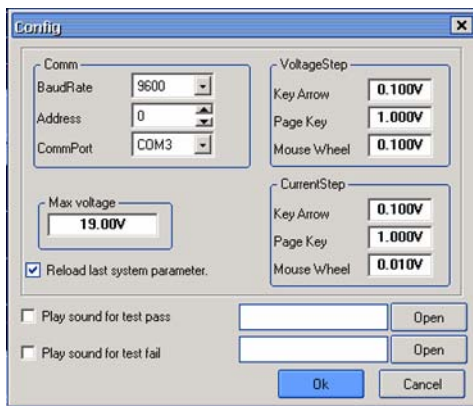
Config

Comm
BaudRate 9600
Address 0
CommPort COM3

Max voltage
19.00V

Reload last system parameter.

VoltageStep
Key Arrow 0.100V
Page Key 1.000V
Mouse Wheel 0.100V

CurrentStep
Key Arrow 0.100V
Page Key 1.000V
Mouse Wheel 0.010V

Play sound for test pass
Open
Play sound for test fail
Open
Ok
Cancel